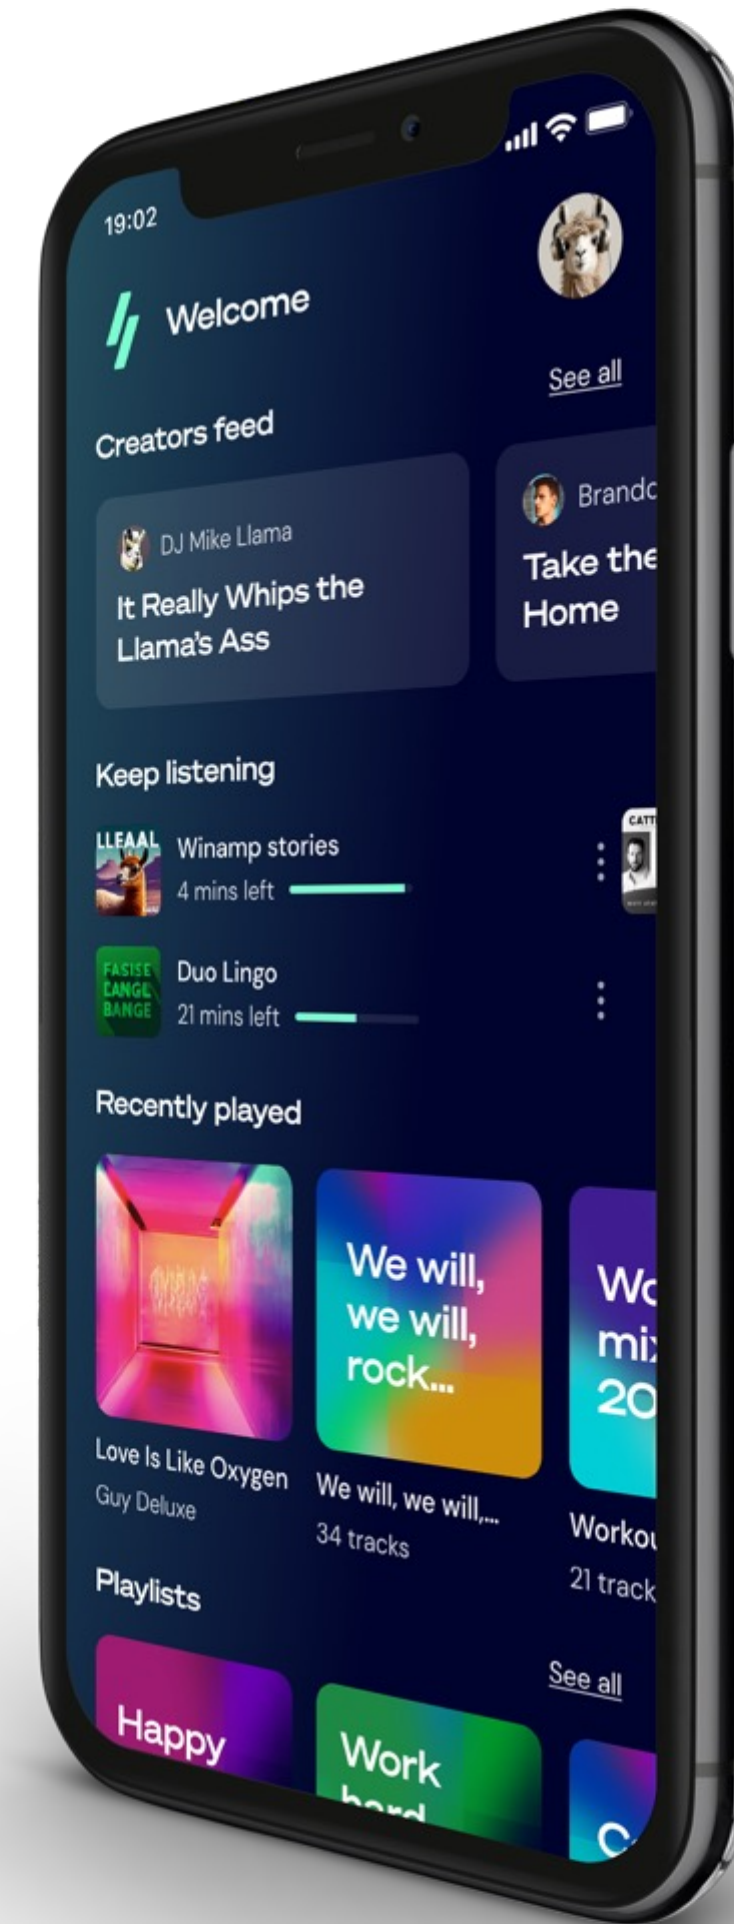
19:02

Welcome

Creators feed

See all

DJ Mike Llama
It Really Whips the Llama's Ass

Brando
Take the
Home

Keep listening

LLEAAL
Winamp stories
4 mins left

FASISE CANGE BANGE
Duo Lingo
21 mins left

Recently played

Love Is Like Oxygen
Guy Deluxe

We will, we will, rock...
We will, we will,...
34 tracks

Wo
mi
20
Worko
21 track

Playlists

See all

Happy

Work
hard

C